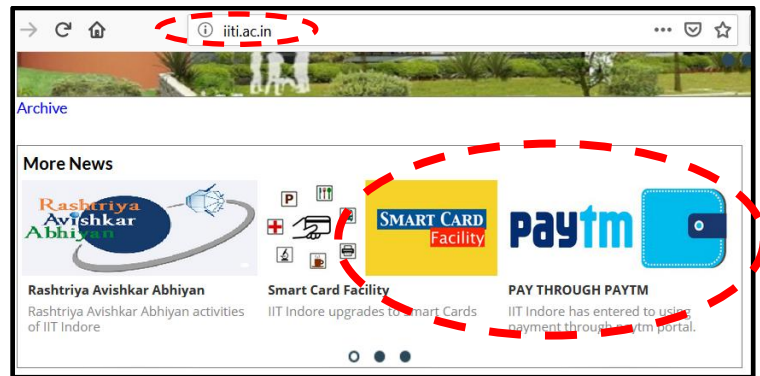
iiti.ac.in

Archive

More News

Rashtriya Avishkar Abhiyan

P

SMART CARD Facility

Paytm

Rashtriya Avishkar Abhiyan

Rashtriya Avishkar Abhiyan activities of IIT Indore

Smart Card Facility

IIT Indore upgrades to Smart Cards

PAY THROUGH PAYTM

IIT Indore has entered to using payment through paytm portal.